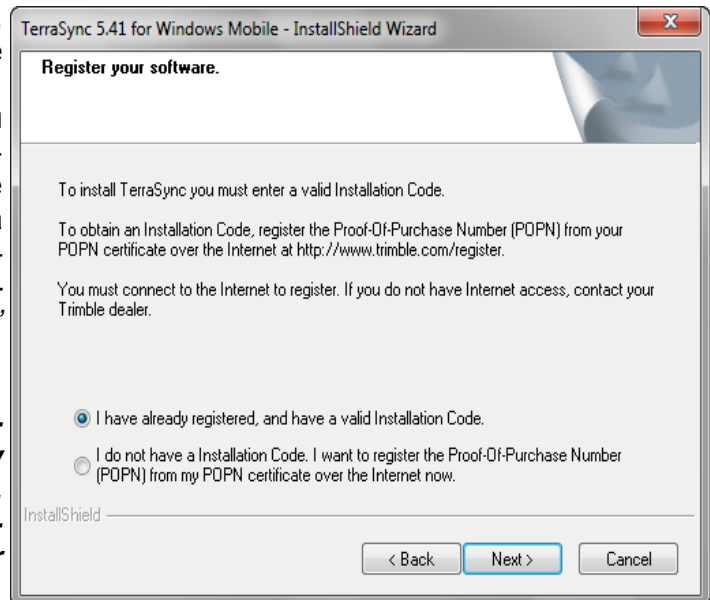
TerraSync 5.41 for Windows Mobile - InstallShield Wizard

Register your software.

To install TerraSync you must enter a valid Installation Code.

To obtain an Installation Code, register the Proof-Of-Purchase Number (POPN) from your POPN certificate over the Internet at http://www.trimble.com/register.

You must connect to the Internet to register. If you do not have Internet access, contact your Trimble dealer.

I have already registered, and have a valid Installation Code.

I do not have a Installation Code. I want to register the Proof-Of-Purchase Number (POPN) from my POPN certificate over the Internet now.

InstallShield

< Back

Next >

Cancel